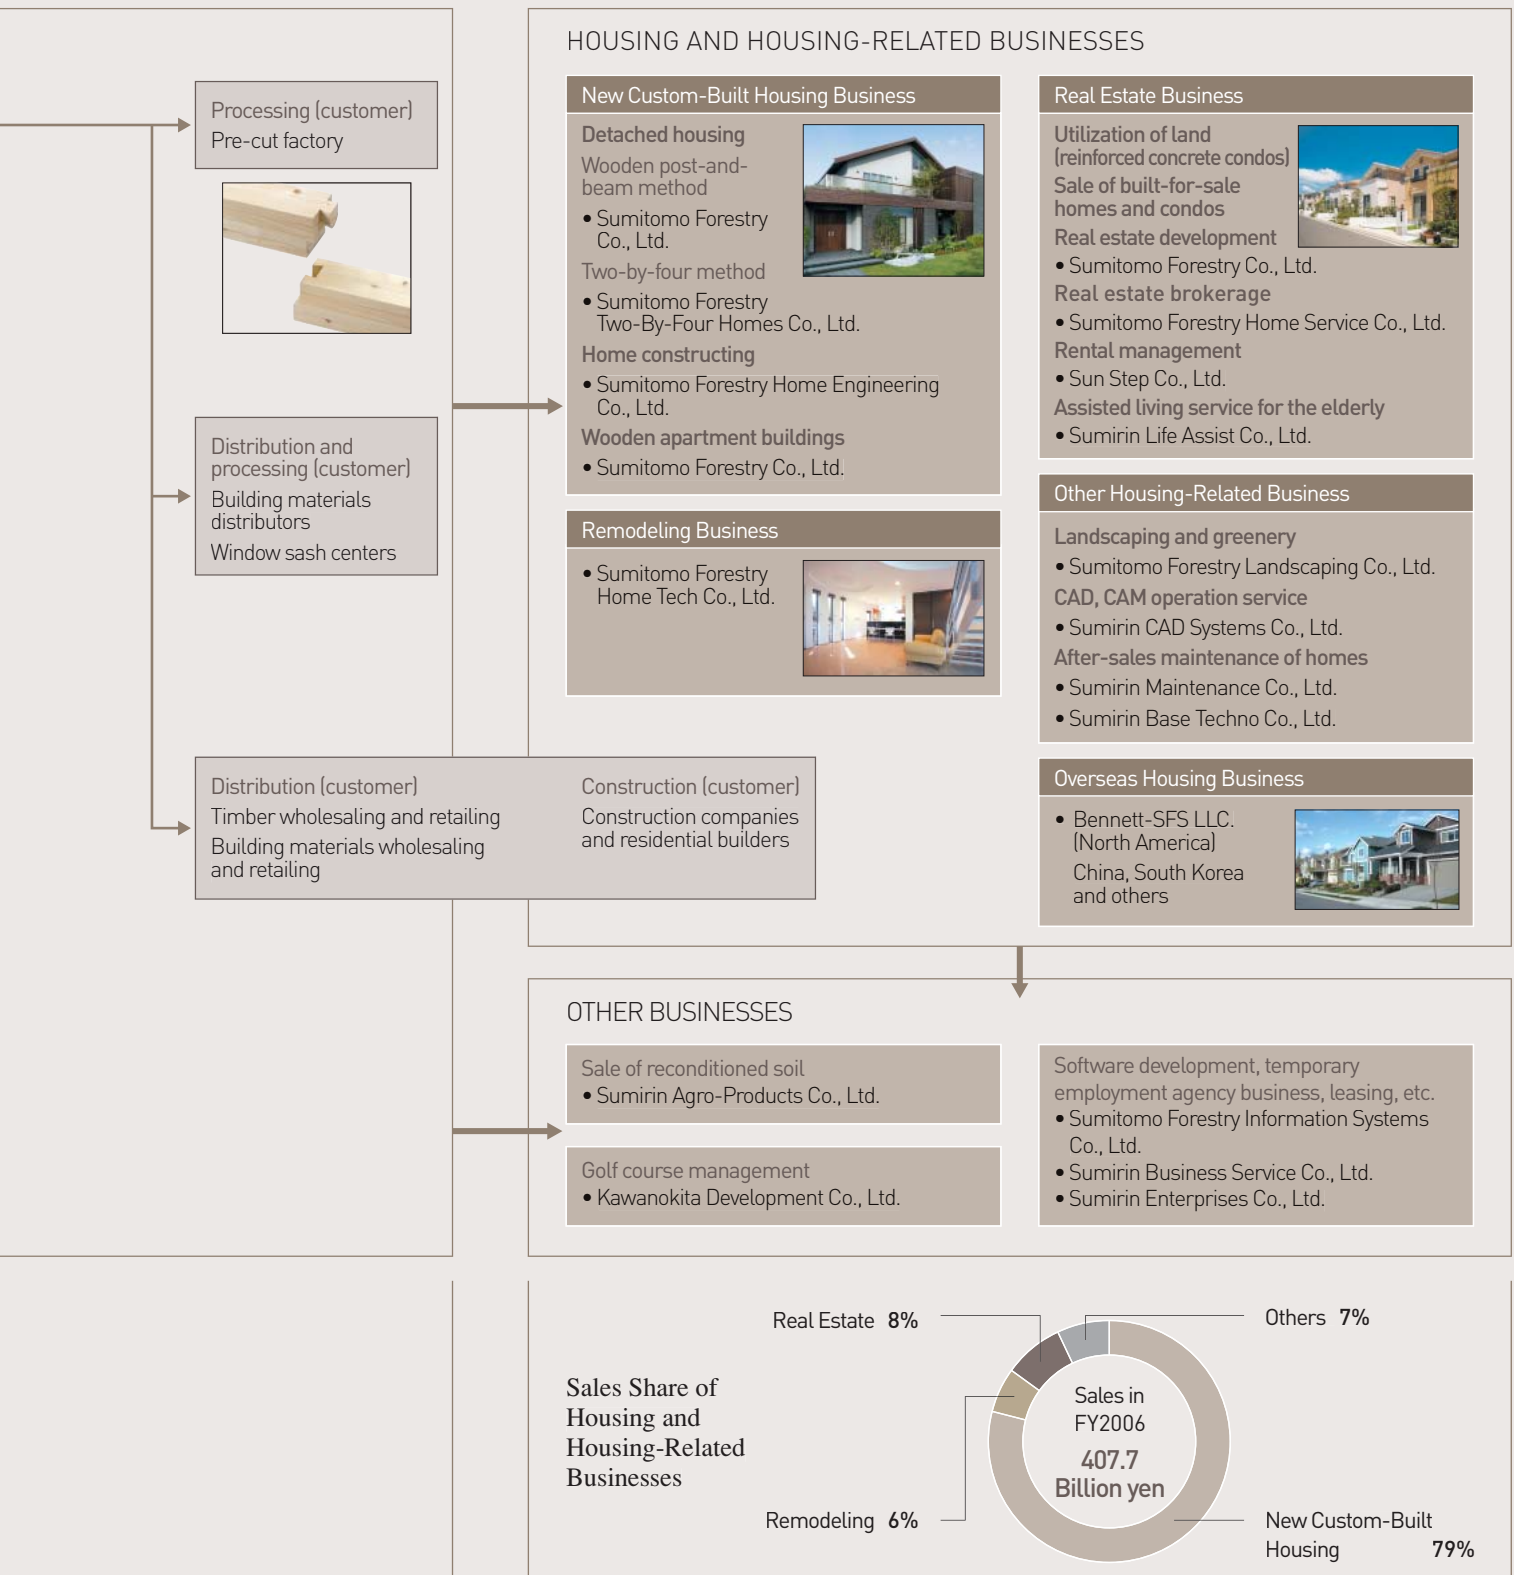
Processing (customer)
Pre-cut factory

Distribution and processing (customer)
Building materials distributors
Window sash centers

Distribution (customer)
Timber wholesaling and retailing
Building materials wholesaling and retailing

Construction (customer)
Construction companies and residential builders

HOUSING AND HOUSING-RELATED BUSINESSES

New Custom-Built Housing Business

Detached housing
Wooden post-and-beam method
• Sumitomo Forestry Co., Ltd.
Two-by-four method
• Sumitomo Forestry Two-By-Four Homes Co., Ltd.
Home constructing
• Sumitomo Forestry Home Engineering Co., Ltd.
Wooden apartment buildings
• Sumitomo Forestry Co., Ltd.

Remodeling Business

• Sumitomo Forestry Home Tech Co., Ltd.

Real Estate Business

Utilization of land (reinforced concrete condos)
Sale of built-for-sale homes and condos
Real estate development
• Sumitomo Forestry Co., Ltd.
Real estate brokerage
• Sumitomo Forestry Home Service Co., Ltd.
Rental management
• Sun Step Co., Ltd.
Assisted living service for the elderly
• Sumirin Life Assist Co., Ltd.

Other Housing-Related Business

Landscaping and greenery
• Sumitomo Forestry Landscaping Co., Ltd.
CAD, CAM operation service
• Sumirin CAD Systems Co., Ltd.
After-sales maintenance of homes
• Sumirin Maintenance Co., Ltd.
• Sumirin Base Techno Co., Ltd.

Overseas Housing Business

• Bennett-SFS LLC. (North America)
China, South Korea and others

OTHER BUSINESSES

Sale of reconditioned soil
• Sumirin Agro-Products Co., Ltd.

Golf course management
• Kawanokita Development Co., Ltd.

Software development, temporary employment agency business, leasing, etc.
• Sumitomo Forestry Information Systems Co., Ltd.
• Sumirin Business Service Co., Ltd.
• Sumirin Enterprises Co., Ltd.

Sales Share of Housing and Housing-Related Businesses

Real Estate 8%
Others 7%
Remodeling 6%
New Custom-Built Housing 79%

Sales in FY2006
407.7
Billion yen